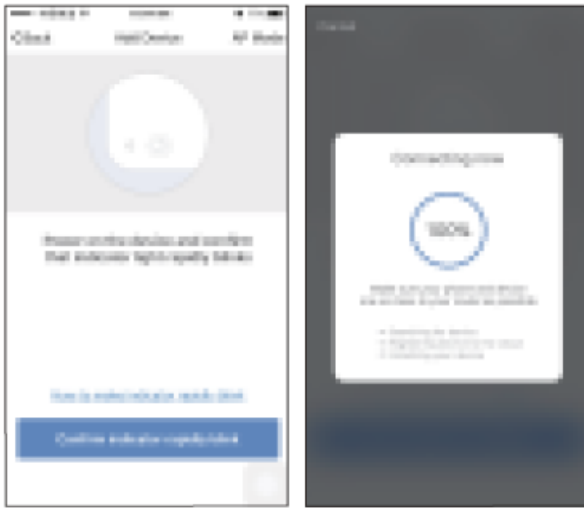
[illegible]

Back Add Device AP Mode

Power on the device and confirm that indicator light rapidly blinks

How to make indicator rapidly blink

Confirm indicator rapidly blink

Cancel

Connecting now

100%

Make sure your phone and device are as close to your router as possible

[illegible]
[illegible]
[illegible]